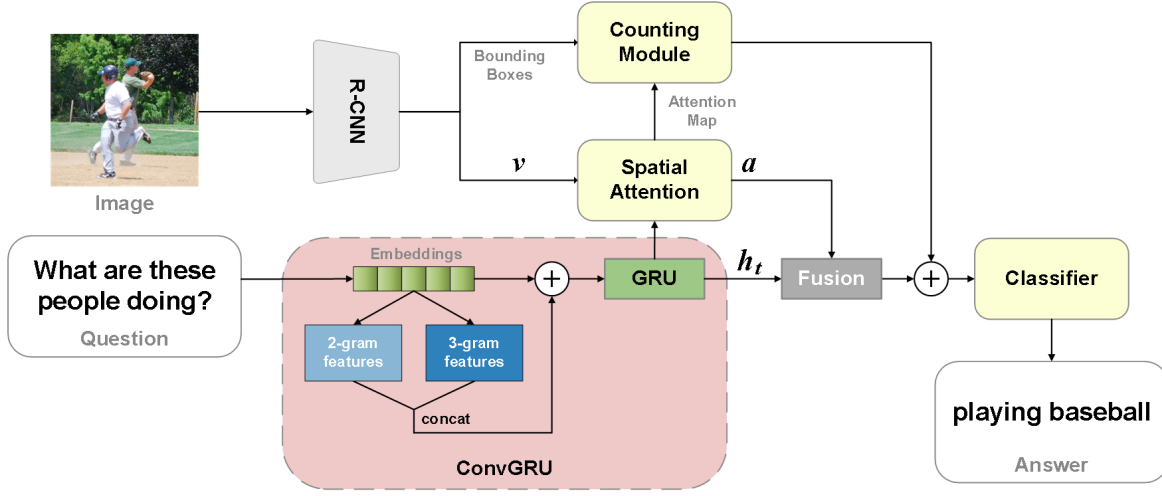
Image

R-CNN

Bounding Boxes

Counting Module

Attention Map

$v$

Spatial Attention

$a$

What are these people doing?

Question

Embeddings

2-gram features

3-gram features

concat

ConvGRU

GRU

$h_t$

Fusion

Classifier

playing baseball

Answer